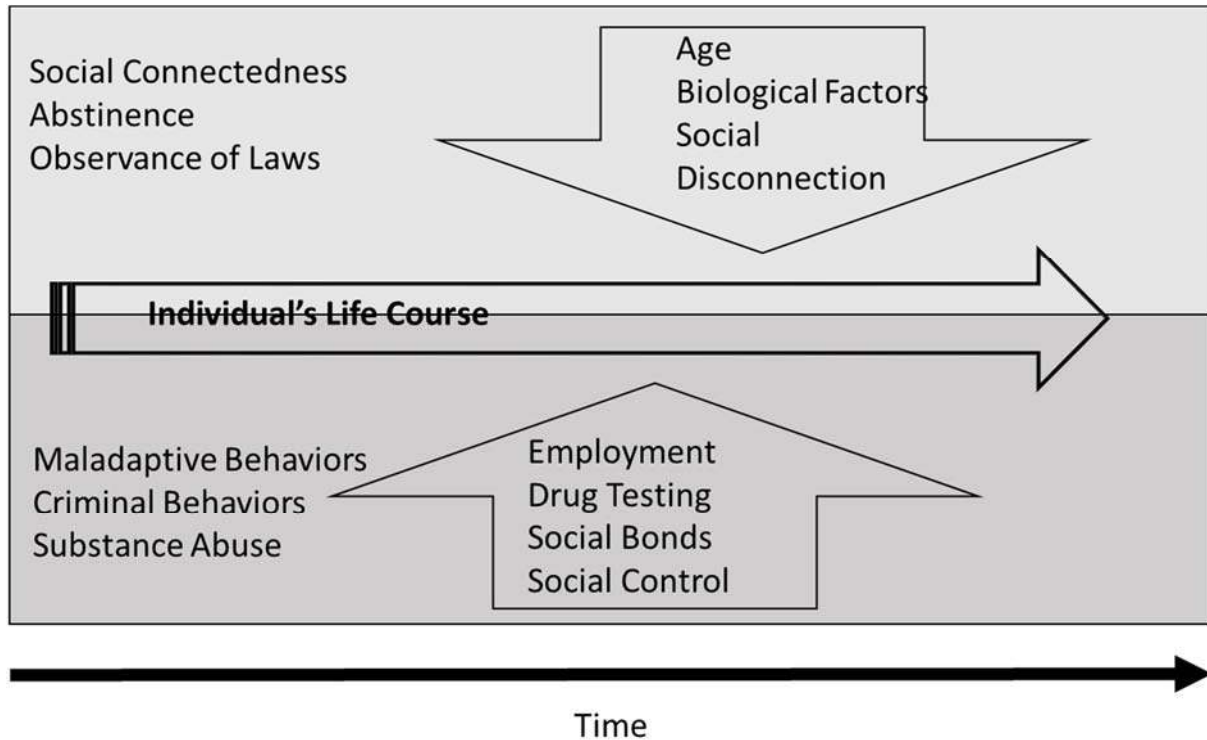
Social Connectedness
Abstinence
Observance of Laws

Age
Biological Factors
Social
Disconnection

Individual's Life Course

Maladaptive Behaviors
Criminal Behaviors
Substance Abuse

Employment
Drug Testing
Social Bonds
Social Control

Time